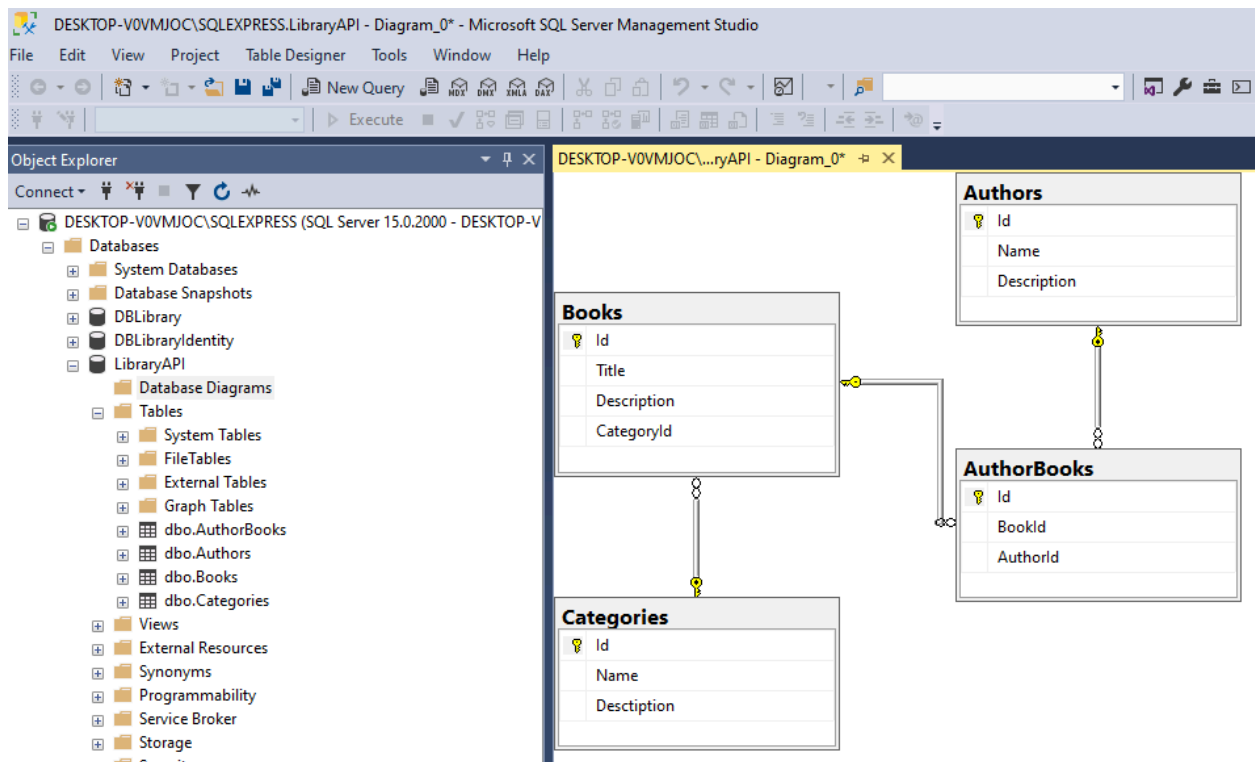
DESKTOP-V0VMJOC\SQLEXPRESS.LibraryAPI - Diagram_0* - Microsoft SQL Server Management Studio

File Edit View Project Table Designer Tools Window Help

New Query

Execute

Object Explorer

Connect

DESKTOP-V0VMJOC\SQLEXPRESS (SQL Server 15.0.2000 - DESKTOP-V
Databases
System Databases
Database Snapshots
DBLibrary
DBLibraryIdentity
LibraryAPI
Database Diagrams
Tables
System Tables
FileTables
External Tables
Graph Tables
dbo.AuthorBooks
dbo.Authors
dbo.Books
dbo.Categories
Views
External Resources
Synonyms
Programmability
Service Broker
Storage

DESKTOP-V0VMJOC\...ryAPI - Diagram_0*

Authors
Id
Name
Description

Books
Id
Title
Description
CategoryId

AuthorBooks
Id
BookId
AuthorId

Categories
Id
Name
Desctiption